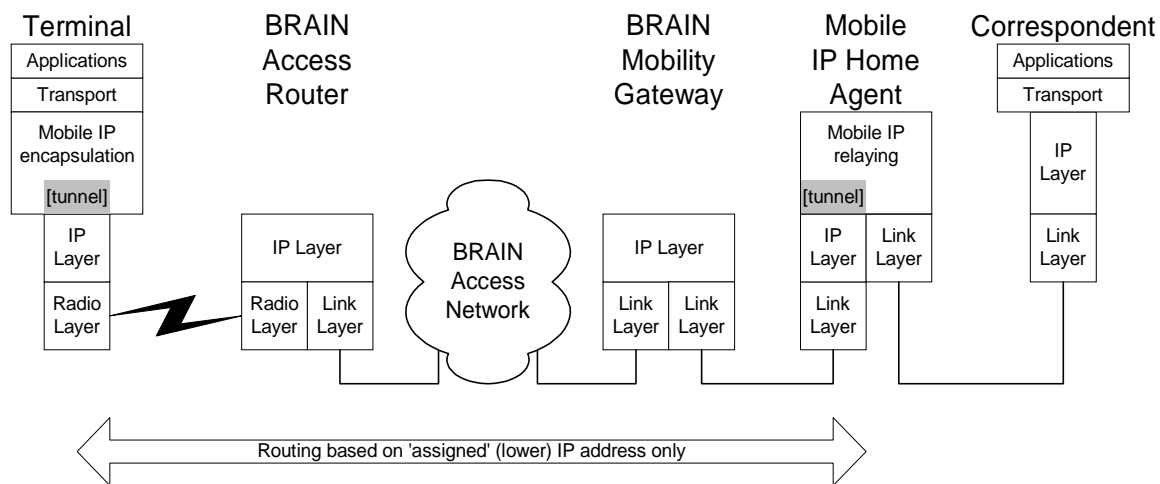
Terminal

Applications

Transport

Mobile IP encapsulation

[tunnel]

IP Layer

Radio Layer

BRAIN Access Router

IP Layer

Radio Layer

Link Layer

BRAIN Access Network

BRAIN Mobility Gateway

IP Layer

Link Layer

Link Layer

Mobile IP Home Agent

Mobile IP relaying

[tunnel]

IP Layer

Link Layer

Link Layer

Correspondent

Applications

Transport

IP Layer

Link Layer

Routing based on 'assigned' (lower) IP address only